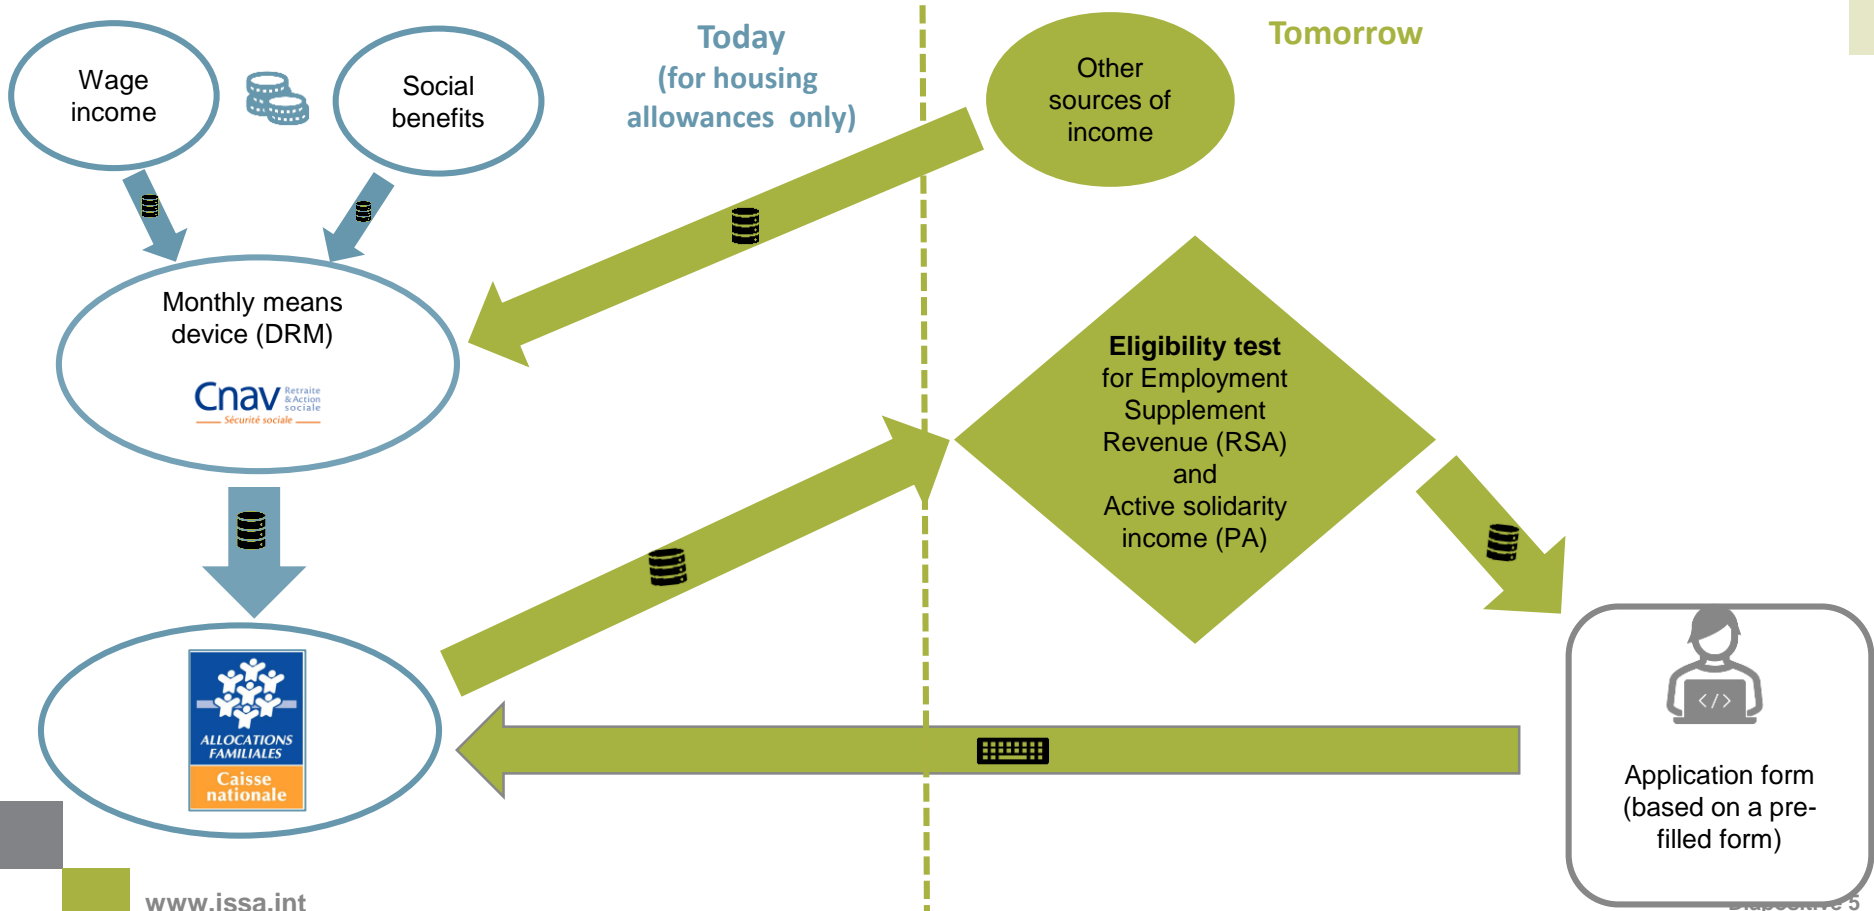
Wage income

Social benefits

Today (for housing allowances only)

Tomorrow

Other sources of income

Monthly means device (DRM)

Cnav Retraite & Action sociale
Sécurité sociale

Eligibility test for Employment Supplement Revenue (RSA) and Active solidarity income (PA)

ALLOCATIONS FAMILIALES
Caisse nationale

Application form (based on a pre-filled form)

www.issa.int

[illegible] 5